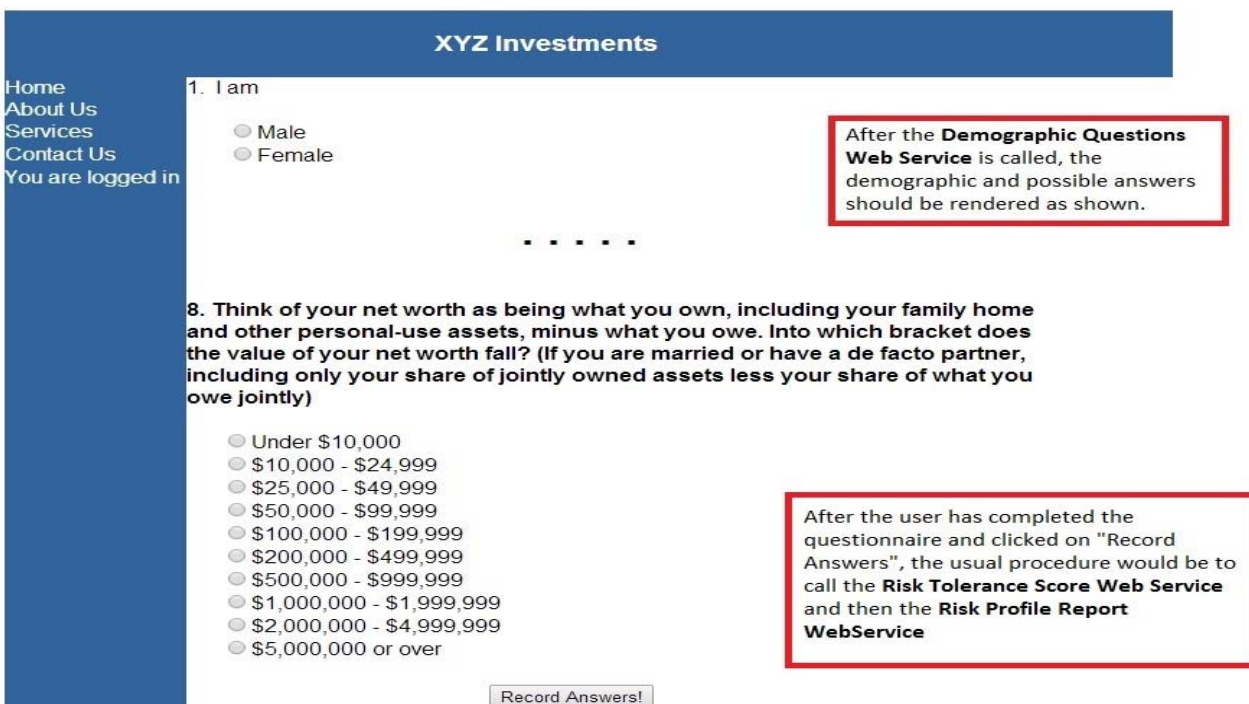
XYZ Investments

Home
About Us
Services
Contact Us
You are logged in

1. I am

Male
Female

After the **Demographic Questions Web Service** is called, the demographic and possible answers should be rendered as shown.

. . . . .

8. Think of your net worth as being what you own, including your family home and other personal-use assets, minus what you owe. Into which bracket does the value of your net worth fall? (If you are married or have a de facto partner, including only your share of jointly owned assets less your share of what you owe jointly)

Under \$10,000
\$10,000 - \$24,999
\$25,000 - \$49,999
\$50,000 - \$99,999
\$100,000 - \$199,999
\$200,000 - \$499,999
\$500,000 - \$999,999
\$1,000,000 - \$1,999,999
\$2,000,000 - \$4,999,999
\$5,000,000 or over

After the user has completed the questionnaire and clicked on "Record Answers", the usual procedure would be to call the **Risk Tolerance Score Web Service** and then the **Risk Profile Report WebService**

Record Answers!